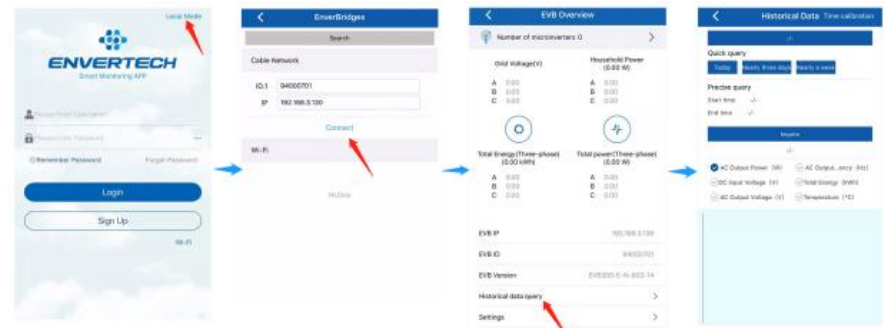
Local Mode

ENVERTECH
Smart Monitoring APP

Please Enter Username
Please Enter Password
Remember Password
Forget Password

Login

Sign Up

Wi-Fi

EnverBridges

Search

Cable Network

ID:1 94000701
IP 192.168.3.130

Connect

Wi-Fi

No Data

EVB Overview

Number of microinverters 0

Grid Voltage(V)
A 0.00
B 0.00
C 0.00

Household Power (0.00 W)
A 0.00
B 0.00
C 0.00

Total Energy(Three-phase) (0.00 kWh)
A 0.00
B 0.00
C 0.00

Total power(Three-phase) (0.00 W)
A 0.00
B 0.00
C 0.00

EVB IP 192.168.3.130

EVB ID 94000701

EVB Version EVB300-E-N-003-14

Historical data query

Settings

Historical Data Time calibration

Quick query
Today
Nearly three days
Nearly a week

Precise query
Start time
End time

Inquire

AC Output Power (W)
AC Output...ency (Hz)
DC Input Voltage (V)
Total Energy (kWh)
AC Output Voltage (V)
Temperature (°C)